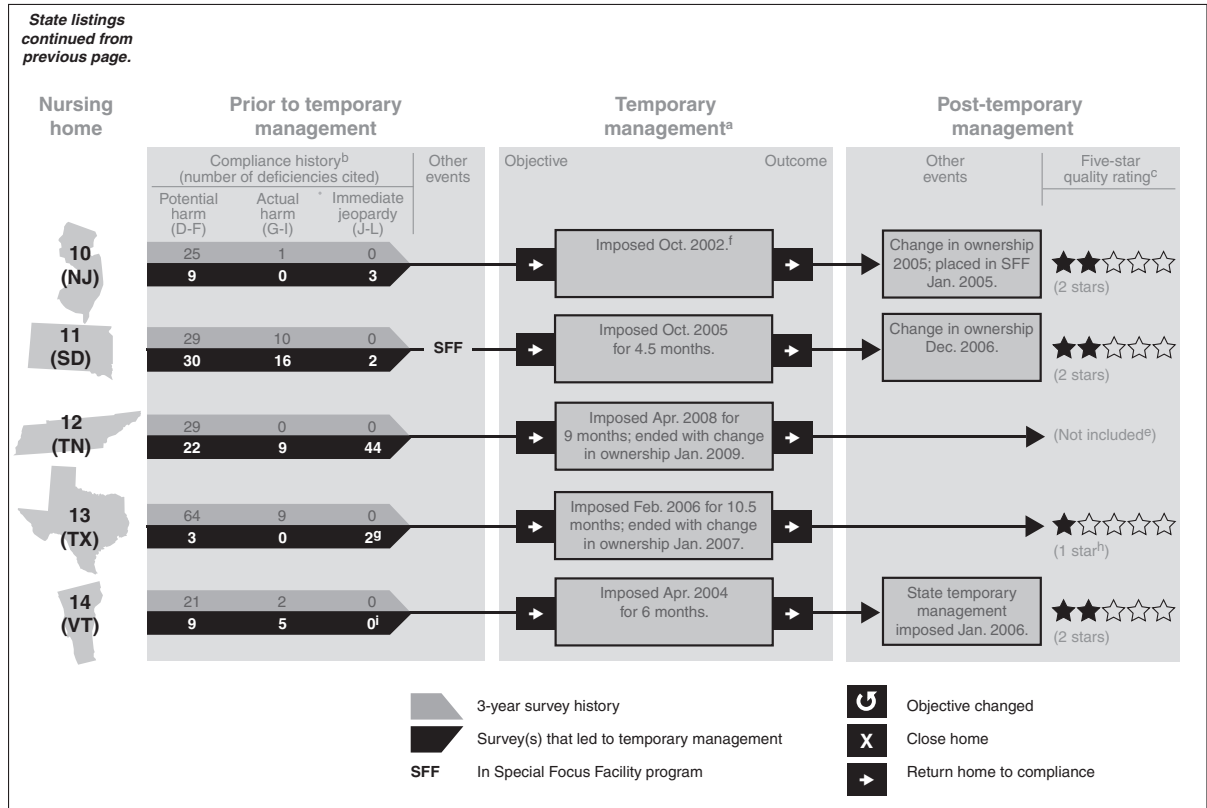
State listings continued from previous page.

Nursing home

Prior to temporary management

Temporary management$^{a}$

Post-temporary management

| Compliance history$^{b}$ (number of deficiencies cited) | | | Other events | Objective | | Outcome | Other events | Five-star quality rating$^{c}$ |
|---|---|---|---|---|---|---|---|---|
| Potential harm (D-F) | Actual harm (G-I) | Immediate jeopardy (J-L) | | | | | | |
| 10 (NJ) 25 / 9 | 1 / 0 | 0 / 3 | | → | Imposed Oct. 2002.$^{f}$ | → | Change in ownership 2005; placed in SFF Jan. 2005. | ★★☆☆☆ (2 stars) |
| 11 (SD) 29 / 30 | 10 / 16 | 0 / 2 | SFF | → | Imposed Oct. 2005 for 4.5 months. | → | Change in ownership Dec. 2006. | ★★☆☆☆ (2 stars) |
| 12 (TN) 29 / 22 | 0 / 9 | 0 / 44 | | → | Imposed Apr. 2008 for 9 months; ended with change in ownership Jan. 2009. | → | | (Not included$^{e}$) |
| 13 (TX) 64 / 3 | 9 / 0 | 0 / 2$^{g}$ | | → | Imposed Feb. 2006 for 10.5 months; ended with change in ownership Jan. 2007. | → | | ★☆☆☆☆ (1 star$^{h}$) |
| 14 (VT) 21 / 9 | 2 / 5 | 0 / 0$^{i}$ | | → | Imposed Apr. 2004 for 6 months. | → | State temporary management imposed Jan. 2006. | ★★☆☆☆ (2 stars) |

3-year survey history

Survey(s) that led to temporary management

SFF In Special Focus Facility program

Objective changed

X Close home

Return home to compliance